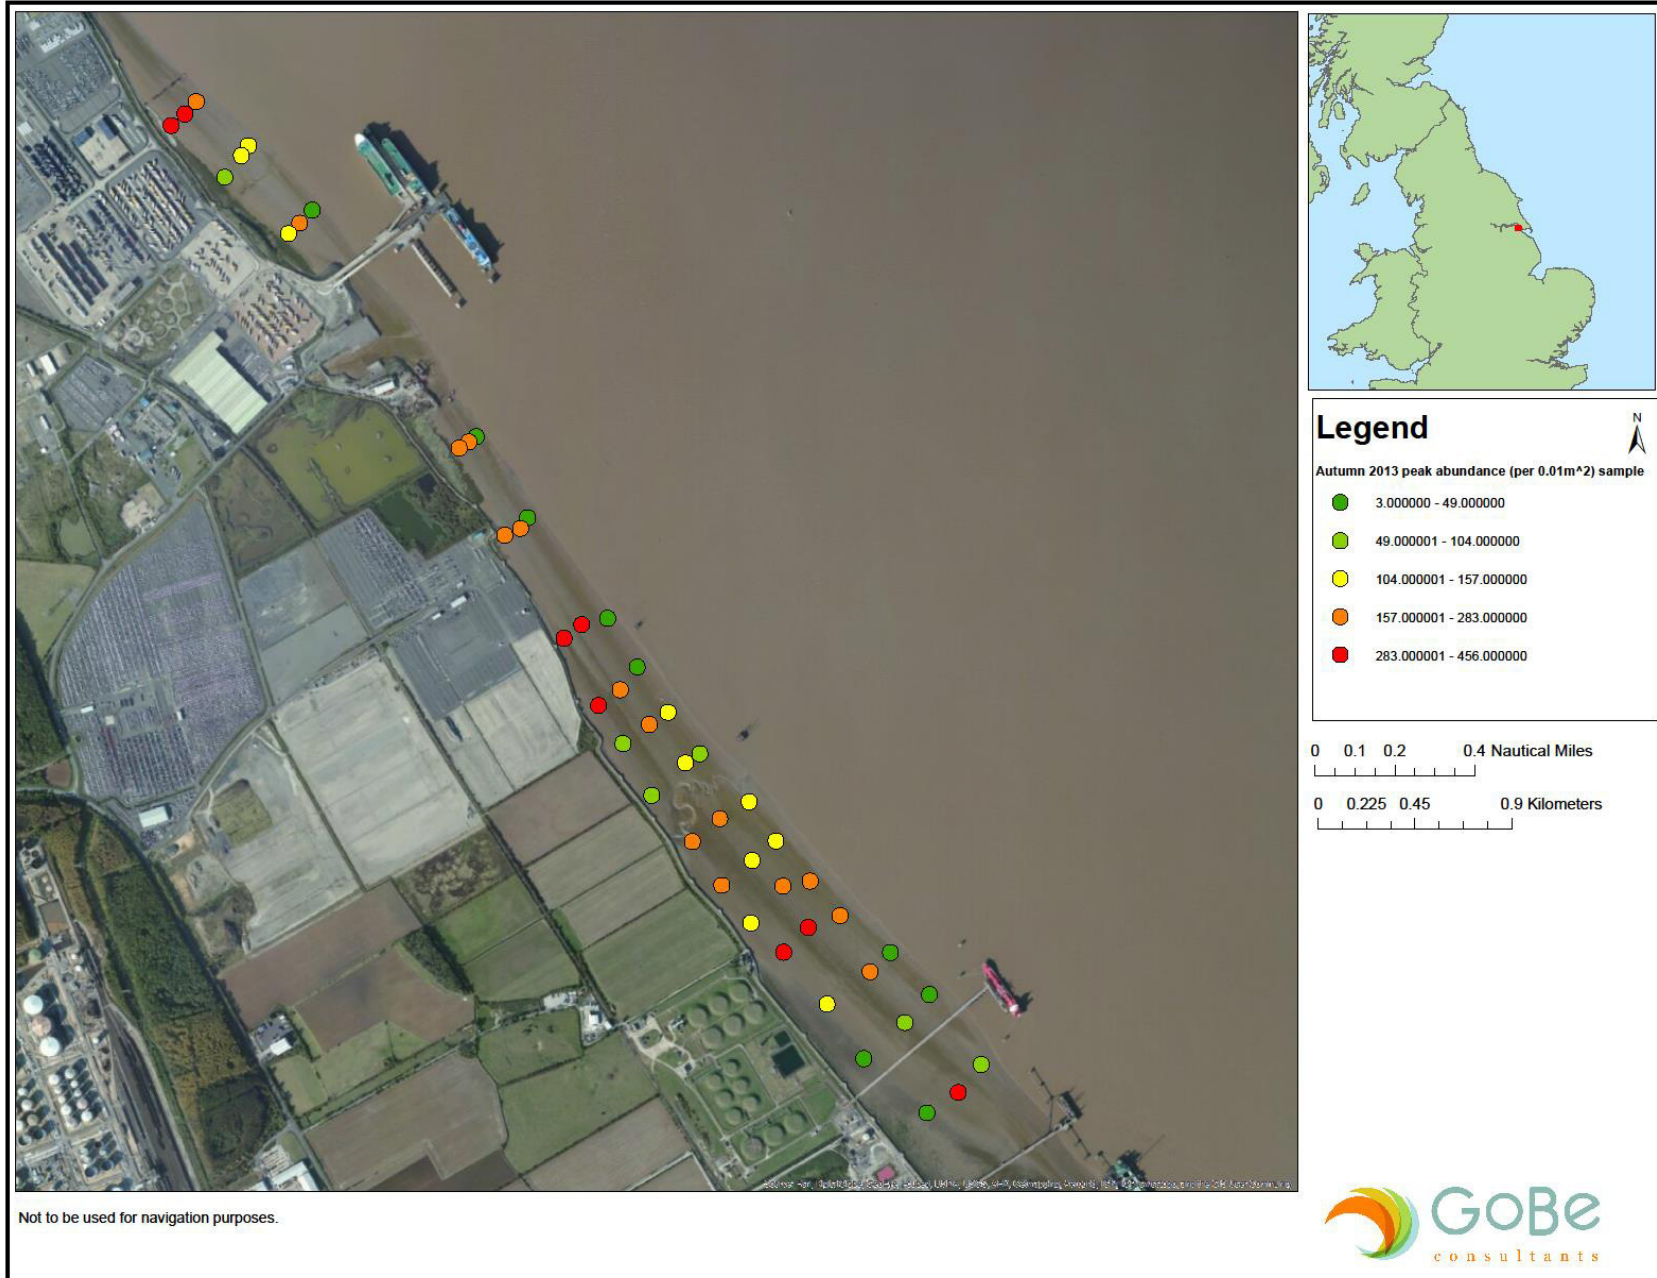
Legend

N

Autumn 2013 peak abundance (per 0.01m^2) sample

3.000000 - 49.000000

49.000001 - 104.000000

104.000001 - 157.000000

157.000001 - 283.000000

283.000001 - 456.000000

0 0.1 0.2 0.4 Nautical Miles

0 0.225 0.45 0.9 Kilometers

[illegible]

Not to be used for navigation purposes.

GoBe consultants